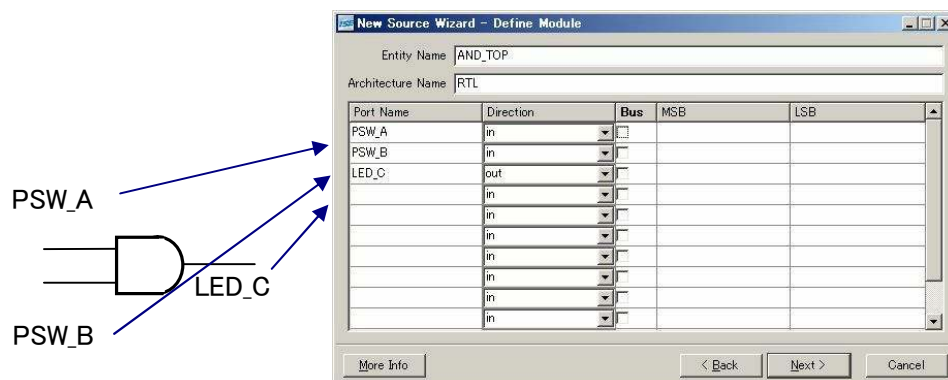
New Source Wizard - Define Module

Entity Name AND_TOP

Architecture Name RTL

| Port Name | Direction | Bus | MSB | LSB |
|---|---|---|---|---|
| PSW_A | in | | | |
| PSW_B | in | | | |
| LED_C | out | | | |
| | in | | | |
| | in | | | |
| | in | | | |
| | in | | | |
| | in | | | |
| | in | | | |
| | in | | | |

More Info

< Back

Next >

Cancel

PSW_A

LED_C

PSW_B